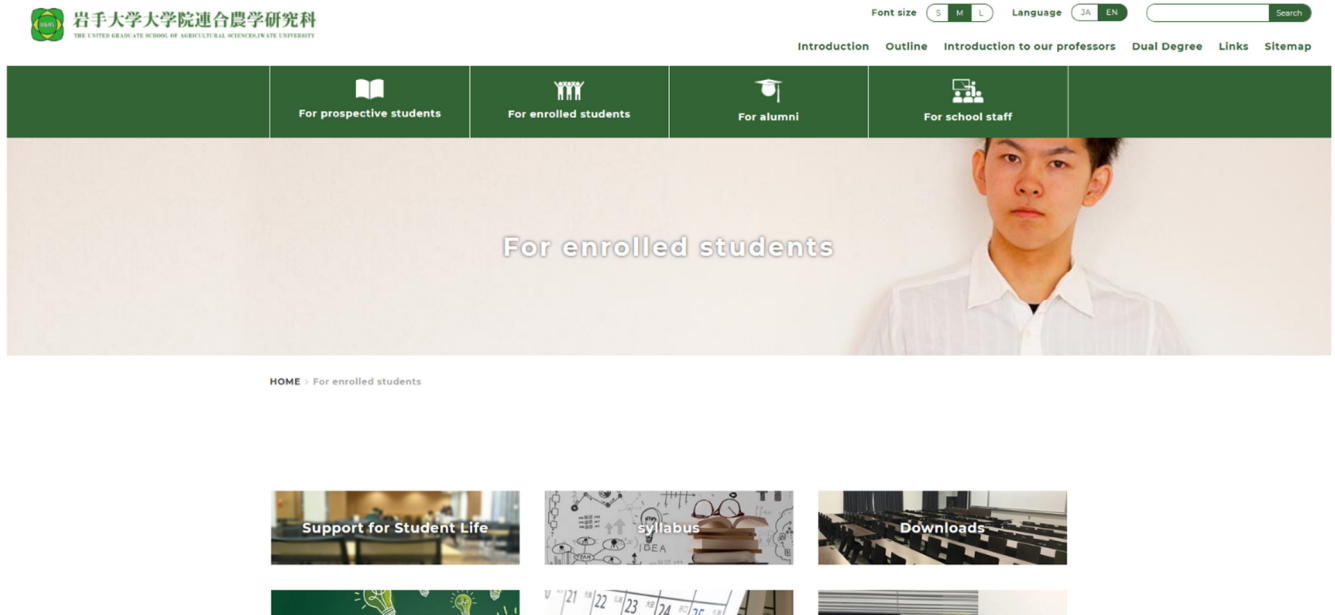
岩手大学大学院連合農学研究科
THE UNITED GRADUATE SCHOOL OF AGRICULTURAL SCIENCES,IWATE UNIVERSITY

Font size S M L
Language JA EN
Search

Introduction Outline Introduction to our professors Dual Degree Links Sitemap

For prospective students
For enrolled students
For alumni
For school staff

For enrolled students

HOME › For enrolled students

Support for Student Life
syllabus
Downloads